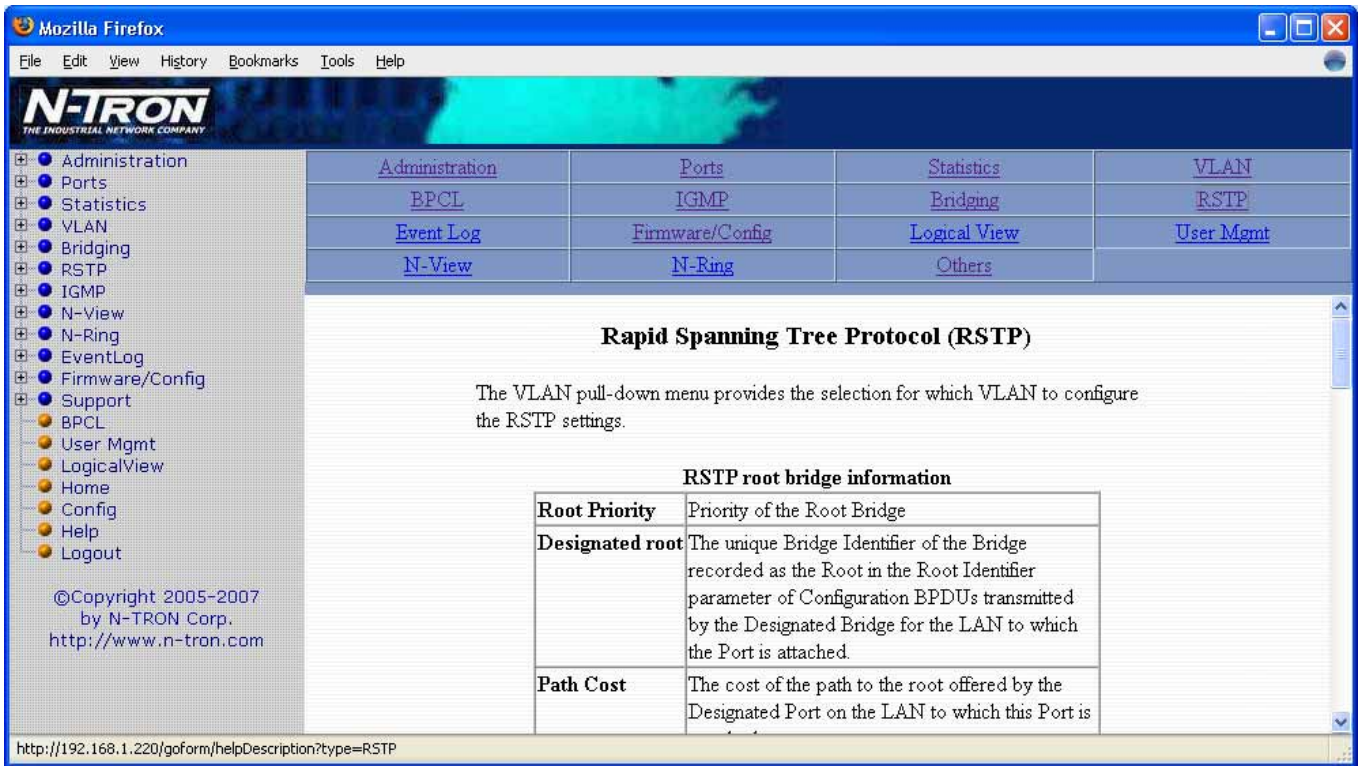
Mozilla Firefox

File Edit View History Bookmarks Tools Help

N-TRON
THE INDUSTRIAL NETWORK COMPANY

Administration
Ports
Statistics
VLAN
Bridging
RSTP
IGMP
N-View
N-Ring
EventLog
Firmware/Config
Support
BPCL
User Mgmt
LogicalView
Home
Config
Help
Logout

©Copyright 2005-2007 by N-TRON Corp. http://www.n-tron.com

| Administration | Ports | Statistics | VLAN |
|---|---|---|---|
| BPCL | IGMP | Bridging | RSTP |
| Event Log | Firmware/Config | Logical View | User Mgmt |
| N-View | N-Ring | Others | |

Rapid Spanning Tree Protocol (RSTP)

The VLAN pull-down menu provides the selection for which VLAN to configure the RSTP settings.

RSTP root bridge information

| Root Priority | Priority of the Root Bridge |
|---|---|
| Designated root | The unique Bridge Identifier of the Bridge recorded as the Root in the Root Identifier parameter of Configuration BPDUs transmitted by the Designated Bridge for the LAN to which the Port is attached. |
| Path Cost | The cost of the path to the root offered by the Designated Port on the LAN to which this Port is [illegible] |

http://192.168.1.220/goform/helpDescription?type=RSTP